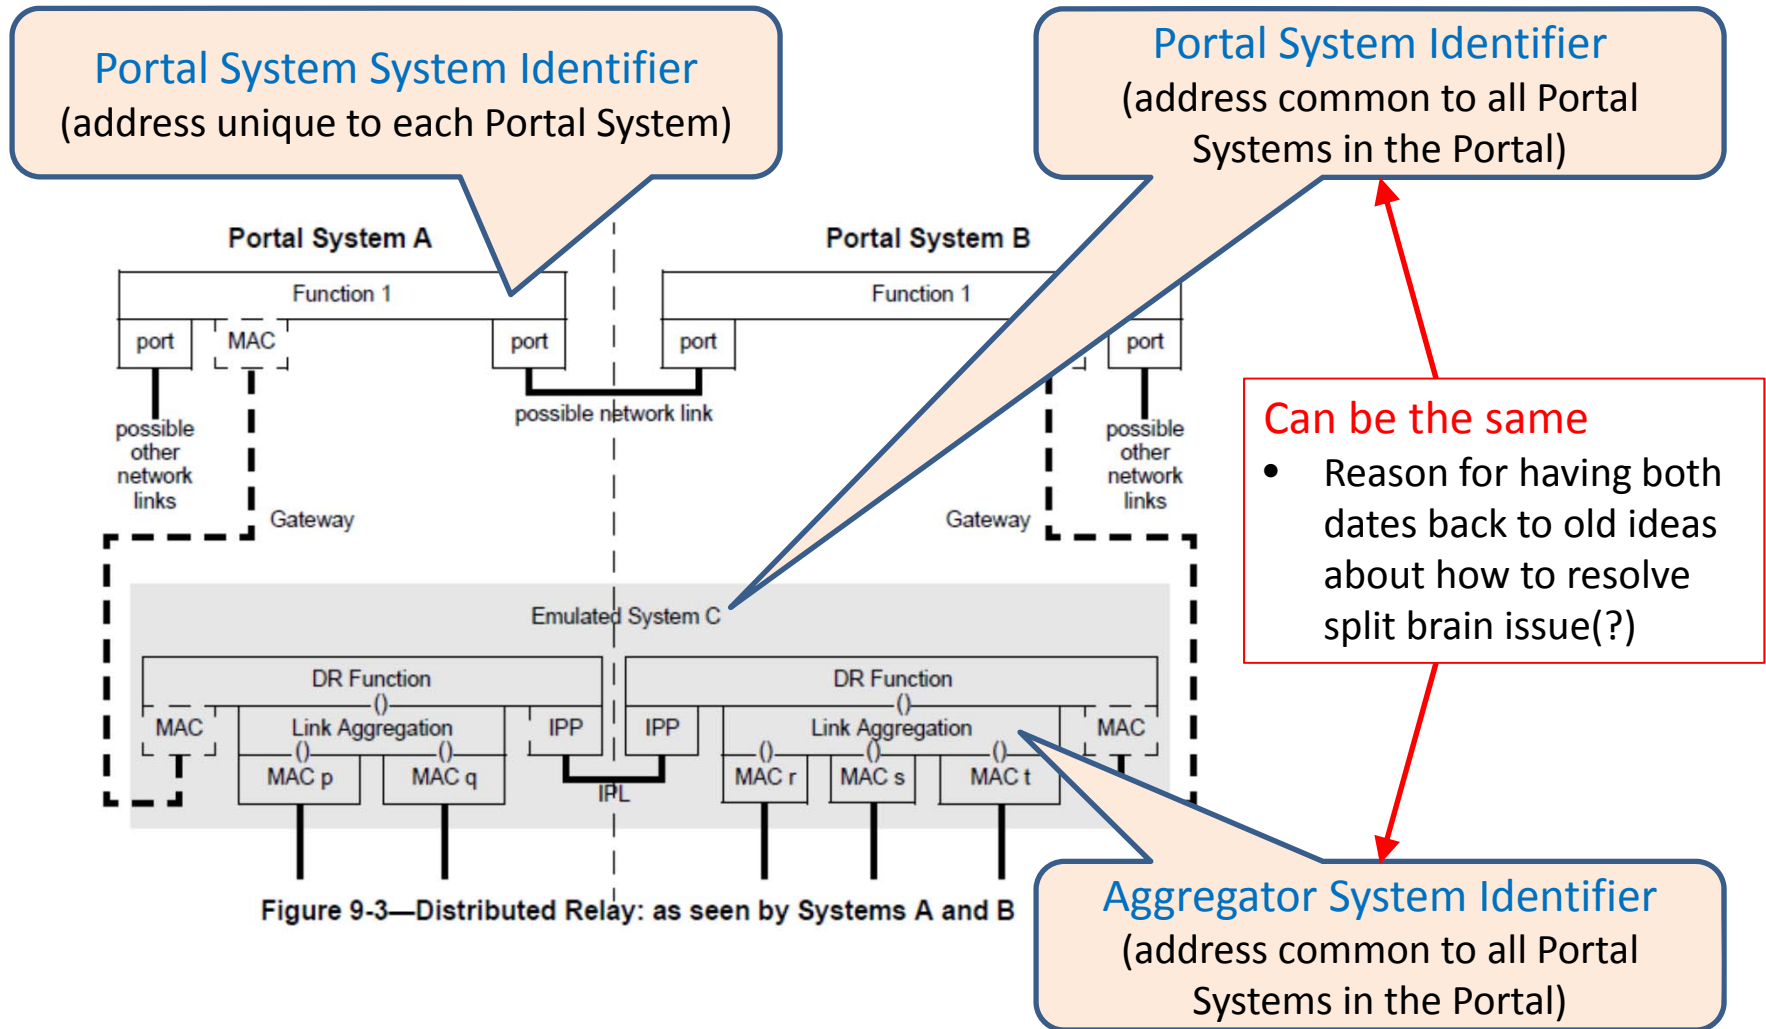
Portal System System Identifier
(address unique to each Portal System)

Portal System Identifier
(address common to all Portal Systems in the Portal)

Portal System A

Portal System B

Function 1

port

MAC

port

port

Function 1

port

possible network link

possible other network links

Gateway

possible other network links

Gateway

Can be the same
• Reason for having both dates back to old ideas about how to resolve split brain issue(?)

Emulated System C

DR Function

MAC

Link Aggregation

IPP

MAC p

MAC q

IPL

DR Function

IPP

Link Aggregation

MAC

MAC r

MAC s

MAC t

Figure 9-3—Distributed Relay: as seen by Systems A and B

Aggregator System Identifier
(address common to all Portal Systems in the Portal)